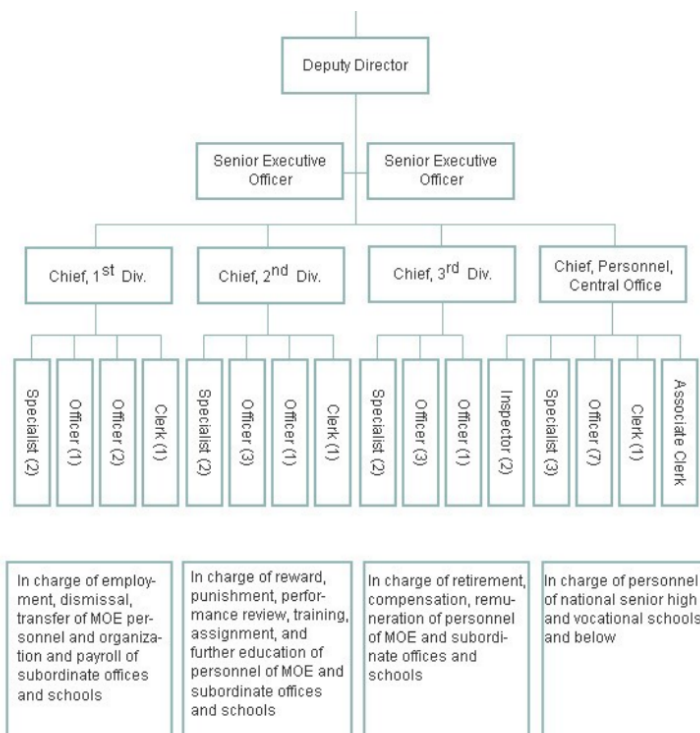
Deputy Director

Senior Executive Officer

Senior Executive Officer

Chief, 1$^{st}$ Div.

Chief, 2$^{nd}$ Div.

Chief, 3$^{rd}$ Div.

Chief, Personnel, Central Office

Specialist (2)

Officer (1)

Officer (2)

Clerk (1)

Specialist (2)

Officer (3)

Officer (1)

Clerk (1)

Specialist (2)

Officer (3)

Officer (1)

Inspector (2)

Specialist (3)

Officer (7)

Clerk (1)

Associate Clerk

In charge of employment, dismissal, transfer of MOE personnel and organization and payroll of subordinate offices and schools

In charge of reward, punishment, performance review, training, assignment, and further education of personnel of MOE and subordinate offices and schools

In charge of retirement, compensation, remuneration of personnel of MOE and subordinate offices and schools

In charge of personnel of national senior high and vocational schools and below